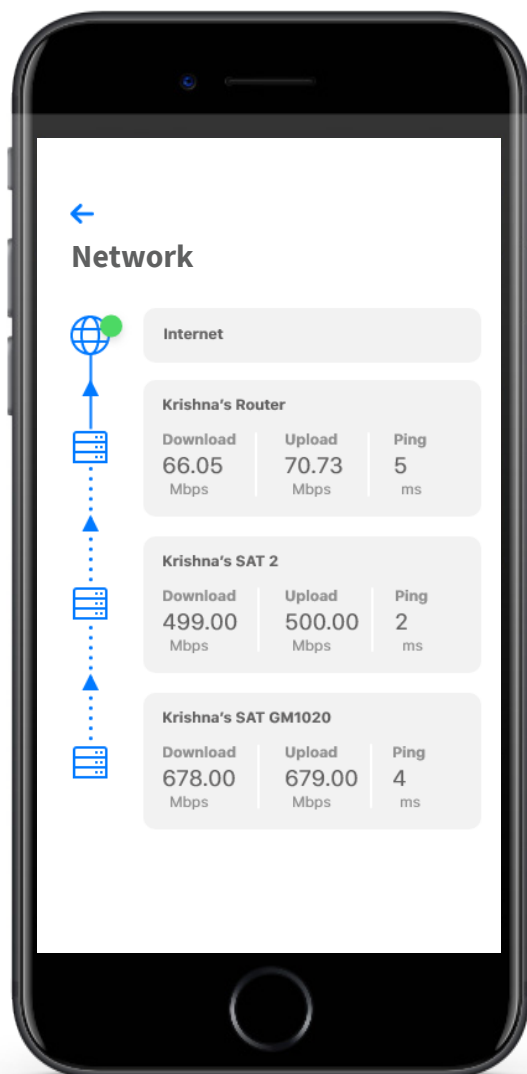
Network

Internet

Krishna's Router
Download
66.05
Mbps
Upload
70.73
Mbps
Ping
5
ms

Krishna's SAT 2
Download
499.00
Mbps
Upload
500.00
Mbps
Ping
2
ms

Krishna's SAT GM1020
Download
678.00
Mbps
Upload
679.00
Mbps
Ping
4
ms